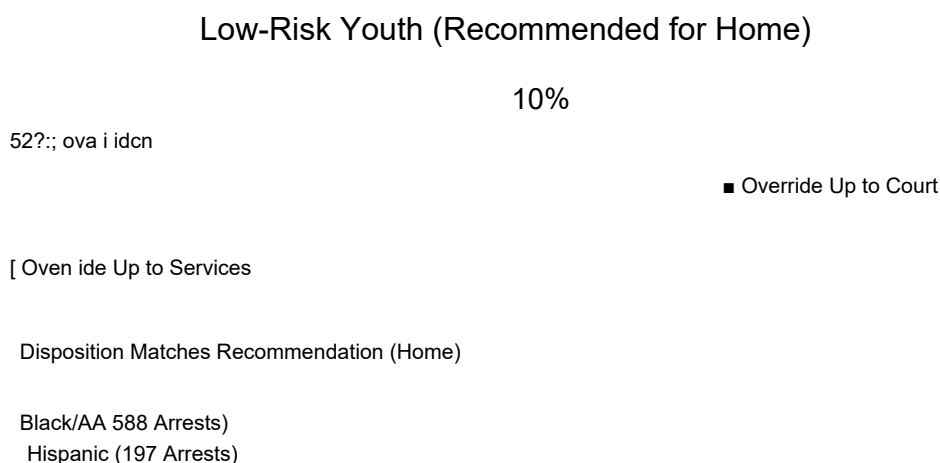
Low-Risk Youth (Recommended for Home)

10%

52?:; ova i idcn

■ Override Up to Court

[ Oven ide Up to Services

Disposition Matches Recommendation (Home)

Black/AA 588 Arrests)
Hispanic (197 Arrests)